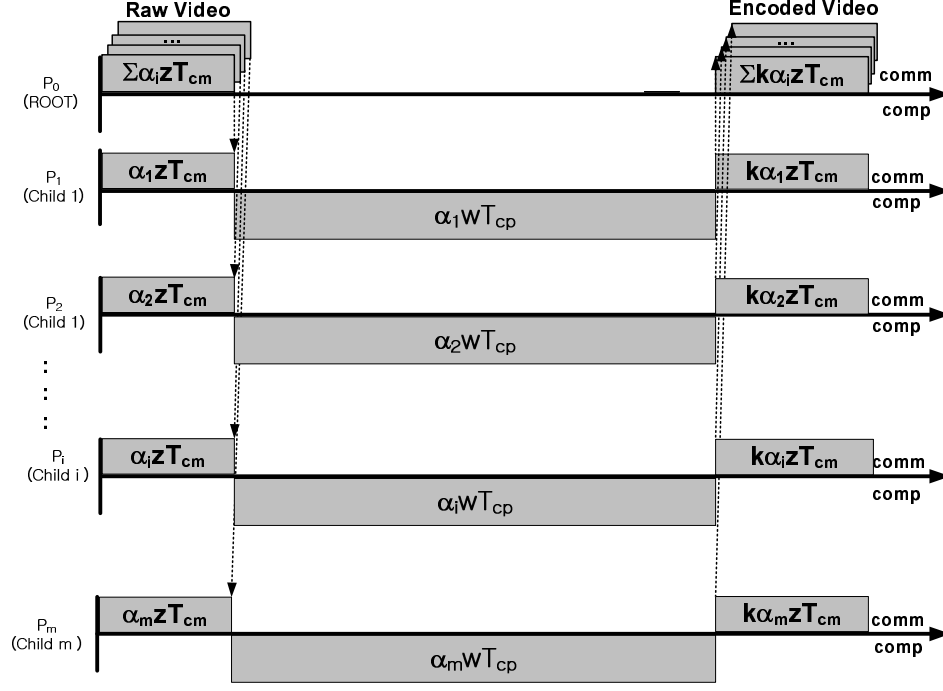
Raw Video

Encoded Video

...

...

$P_0$ (ROOT)

$\Sigma\alpha_i zT_{cm}$

$\Sigma k\alpha_i zT_{cm}$

comm

comp

$P_1$ (Child 1)

$\alpha_1 zT_{cm}$

$k\alpha_1 zT_{cm}$

comm

comp

$\alpha_1 wT_{cp}$

$P_2$ (Child 1)

$\alpha_2 zT_{cm}$

$k\alpha_2 zT_{cm}$

comm

comp

$\alpha_2 wT_{cp}$

$P_i$ (Child i )

$\alpha_i zT_{cm}$

$k\alpha_i zT_{cm}$

comm

comp

$\alpha_i wT_{cp}$

$P_m$ (Child m )

$\alpha_m zT_{cm}$

$k\alpha_m zT_{cm}$

comm

comp

$\alpha_m wT_{cp}$